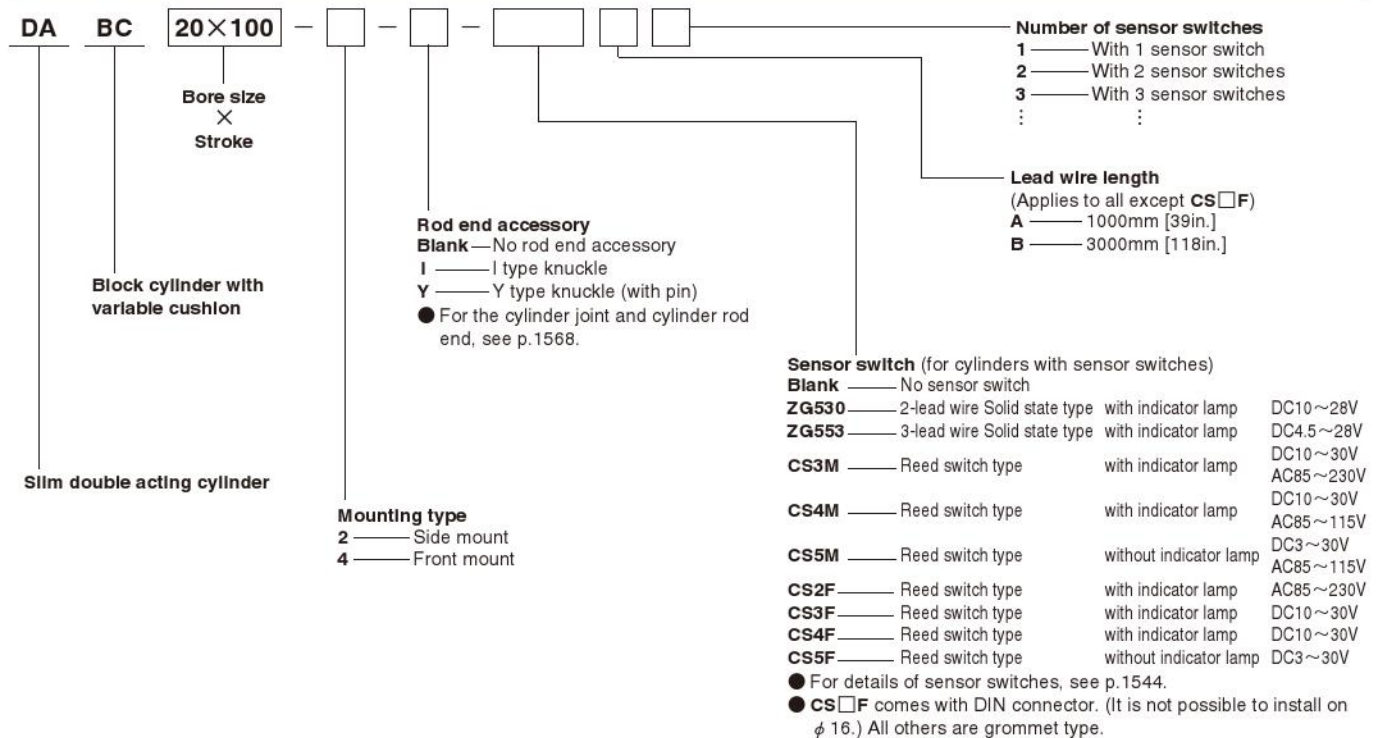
DA BC 20×100 − □ − □ − □ □ □

Bore size
×
Stroke

Block cylinder with variable cushion

Slim double acting cylinder

Mounting type
2 —— Side mount
4 —— Front mount

Rod end accessory
Blank — No rod end accessory
I —— I type knuckle
Y —— Y type knuckle (with pin)
● For the cylinder joint and cylinder rod end, see p.1568.

Number of sensor switches
1 —— With 1 sensor switch
2 —— With 2 sensor switches
3 —— With 3 sensor switches
⋮ ⋮

Lead wire length
(Applies to all except CS□F)
A —— 1000mm [39in.]
B —— 3000mm [118in.]

Sensor switch (for cylinders with sensor switches)
Blank —— No sensor switch
ZG530 —— 2-lead wire Solid state type with indicator lamp DC10～28V
ZG553 —— 3-lead wire Solid state type with indicator lamp DC4.5～28V
CS3M —— Reed switch type with indicator lamp DC10～30V AC85～230V
CS4M —— Reed switch type with indicator lamp DC10～30V AC85～115V
CS5M —— Reed switch type without indicator lamp DC3～30V AC85～115V
CS2F —— Reed switch type with indicator lamp AC85～230V
CS3F —— Reed switch type with indicator lamp DC10～30V
CS4F —— Reed switch type with indicator lamp DC10～30V
CS5F —— Reed switch type without indicator lamp DC3～30V
● For details of sensor switches, see p.1544.
● CS□F comes with DIN connector. (It is not possible to install on $\phi$ 16.) All others are grommet type.